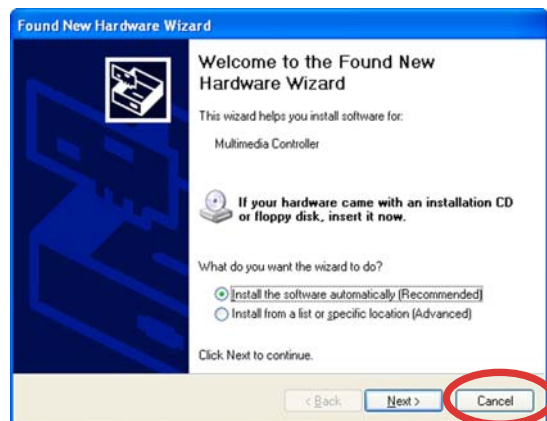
Found New Hardware Wizard

Welcome to the Found New Hardware Wizard

This wizard helps you install software for:

Multimedia Controller

If your hardware came with an installation CD or floppy disk, insert it now.

What do you want the wizard to do?

Install the software automatically (Recommended)

Install from a list or specific location (Advanced)

Click Next to continue.

< Back

Next >

Cancel